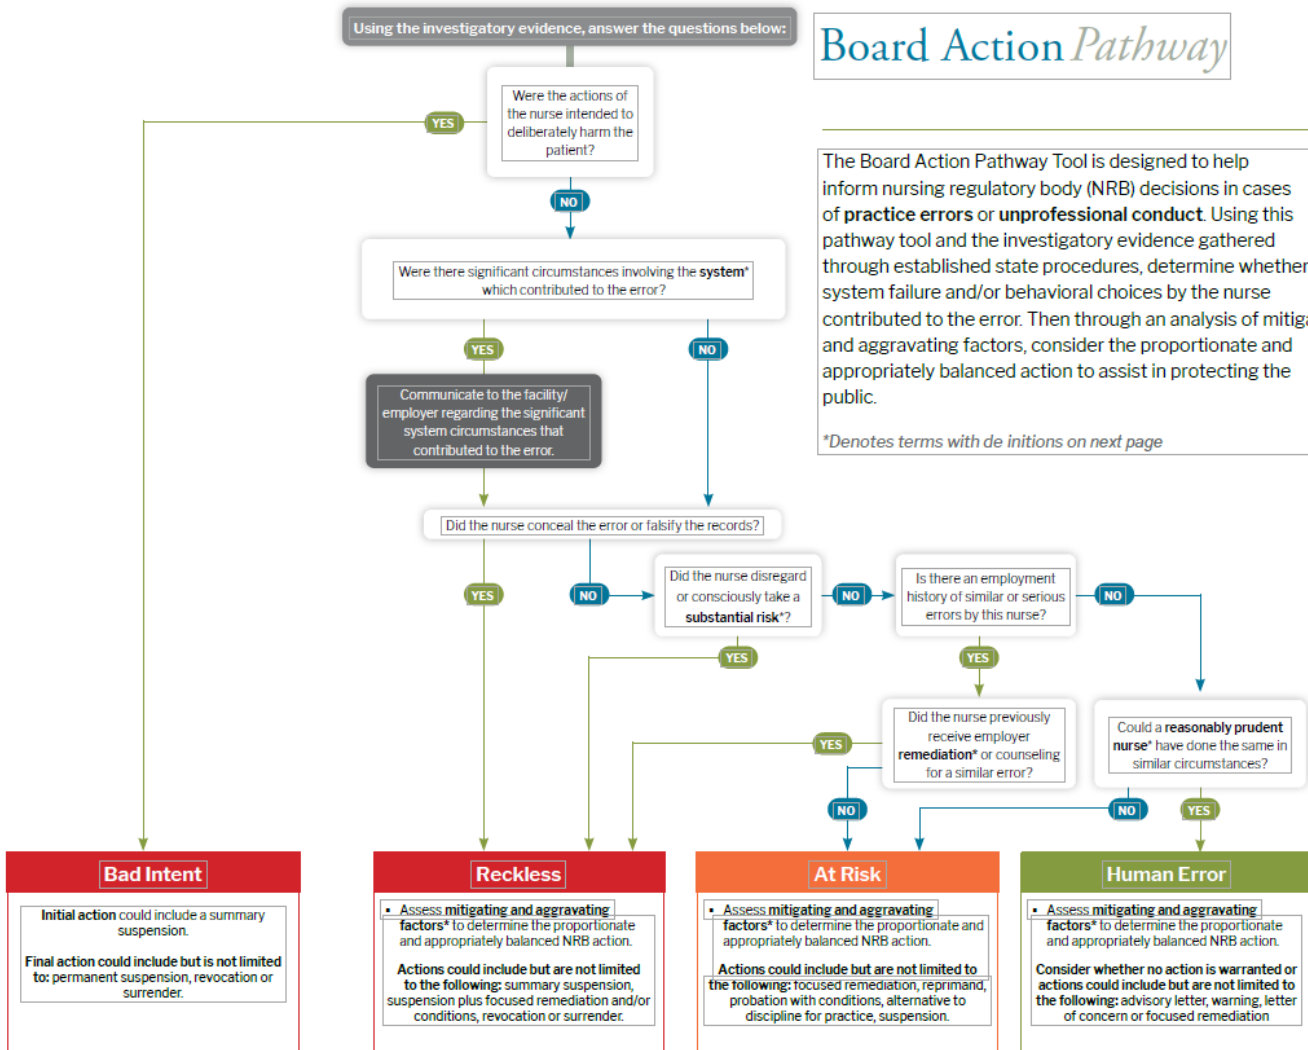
Using the investigatory evidence, answer the questions below:

Board Action Pathway

The Board Action Pathway Tool is designed to help inform nursing regulatory body (NRB) decisions in cases of **practice errors** or **unprofessional conduct**. Using this pathway tool and the investigatory evidence gathered through established state procedures, determine whether system failure and/or behavioral choices by the nurse contributed to the error. Then through an analysis of mitig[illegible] and aggravating factors, consider the proportionate and appropriately balanced action to assist in protecting the public.

*Denotes terms with de initions on next page

Were the actions of the nurse intended to deliberately harm the patient?

YES

NO

Were there significant circumstances involving the **system*** which contributed to the error?

YES

NO

Communicate to the facility/ employer regarding the significant system circumstances that contributed to the error.

Did the nurse conceal the error or falsify the records?

YES

NO

Did the nurse disregard or consciously take a **substantial risk***?

NO

Is there an employment history of similar or serious errors by this nurse?

NO

YES

YES

Did the nurse previously receive employer **remediation*** or counseling for a similar error?

Could a **reasonably prudent nurse*** have done the same in similar circumstances?

YES

NO

NO

YES

Bad Intent

**Initial action** could include a summary suspension.

**Final action could include but is not limited to:** permanent suspension, revocation or surrender.

Reckless

- Assess **mitigating and aggravating factors*** to determine the proportionate and appropriately balanced NRB action.

**Actions could include but are not limited to the following:** summary suspension, suspension plus focused remediation and/or conditions, revocation or surrender.

At Risk

- Assess **mitigating and aggravating factors*** to determine the proportionate and appropriately balanced NRB action.

**Actions could include but are not limited to the following:** focused remediation, reprimand, probation with conditions, alternative to discipline for practice, suspension.

Human Error

- Assess **mitigating and aggravating factors*** to determine the proportionate and appropriately balanced NRB action.

**Consider whether no action is warranted or actions could include but are not limited to the following:** advisory letter, warning, letter of concern or focused remediation